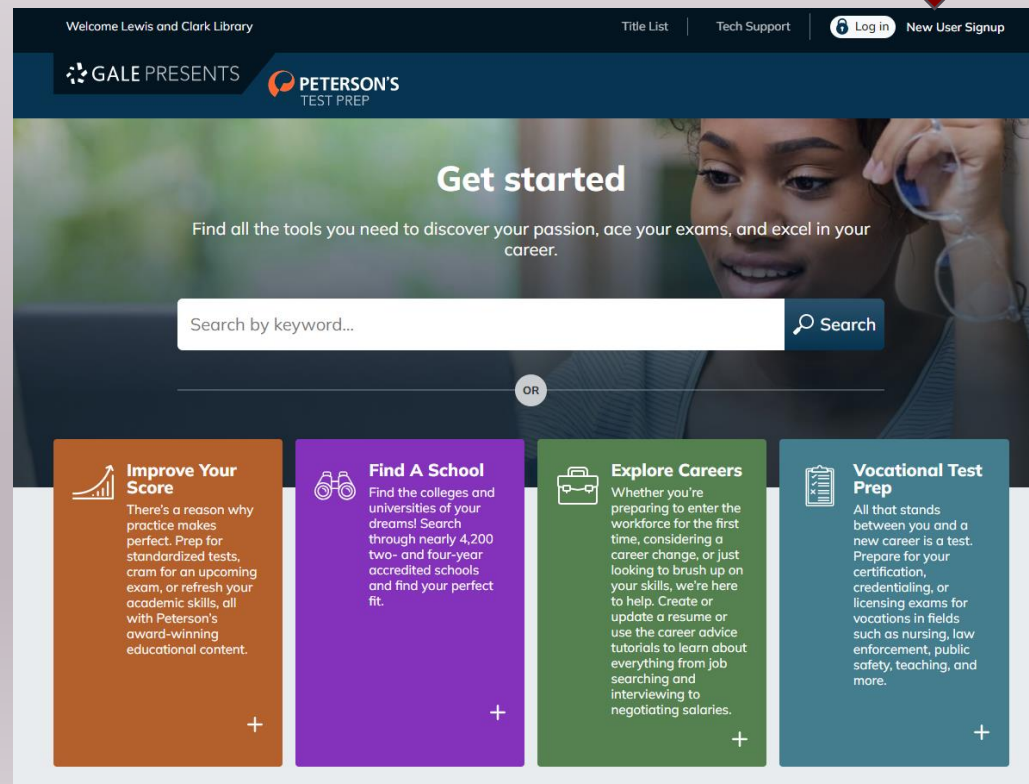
Welcome Lewis and Clark Library

Title List | Tech Support | Log in New User Signup

GALE PRESENTS

PETERSON'S TEST PREP

Get started

Find all the tools you need to discover your passion, ace your exams, and excel in your career.

Search by keyword...

Search

OR

Improve Your Score

There's a reason why practice makes perfect. Prep for standardized tests, cram for an upcoming exam, or refresh your academic skills, all with Peterson's award-winning educational content.

+

Find A School

Find the colleges and universities of your dreams! Search through nearly 4,200 two- and four-year accredited schools and find your perfect fit.

+

Explore Careers

Whether you're preparing to enter the workforce for the first time, considering a career change, or just looking to brush up on your skills, we're here to help. Create or update a resume or use the career advice tutorials to learn about everything from job searching and interviewing to negotiating salaries.

+

Vocational Test Prep

All that stands between you and a new career is a test. Prepare for your certification, credentialing, or licensing exams for vocations in fields such as nursing, law enforcement, public safety, teaching, and more.

+